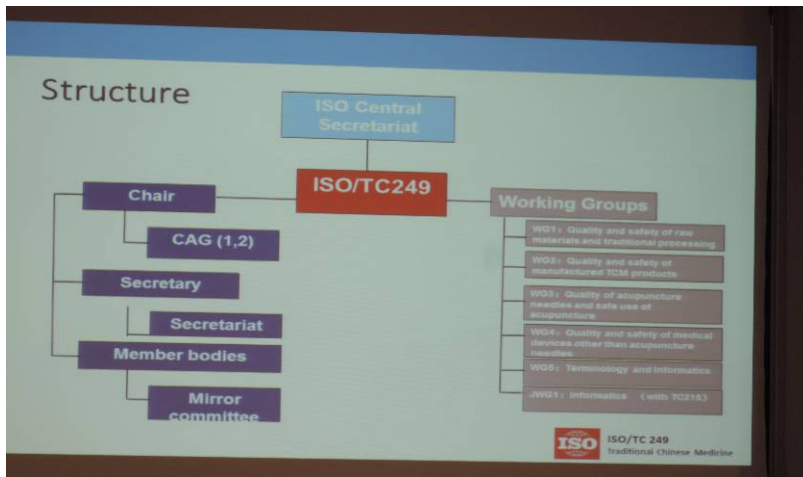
Structure

ISO Central Secretariat

ISO/TC249

Chair

CAG (1,2)

Secretary

Secretariat

Member bodies

Mirror committee

Working Groups

WG1: Quality and safety of raw materials and traditional processing

WG2: Quality and safety of manufactured TCM products

WG3: Quality of acupuncture needles and safe use of acupuncture

WG4: Quality and safety of medical devices other than acupuncture needles

WG5: Terminology and informatics

JWG1: Informatics (with TC215)

ISO ISO/TC 249 Traditional Chinese Medicine